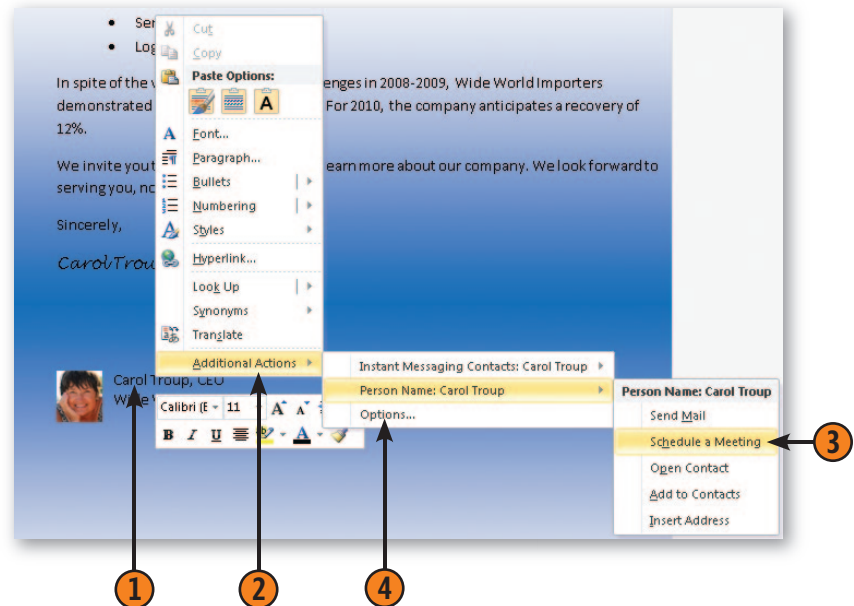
• Ser
• Log

In spite of the v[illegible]enges in 2008-2009, Wide World Importers demonstrated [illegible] For 2010, the company anticipates a recovery of 12%.

We invite yout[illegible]earn more about our company. We look forward to serving you, no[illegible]

Sincerely,

CarolTrou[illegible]

Carol Troup, CEO
Wide W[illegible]

Cut
Copy
Paste Options:
Font...
Paragraph...
Bullets
Numbering
Styles
Hyperlink...
Look Up
Synonyms
Translate
Additional Actions

Calibri (E
11
A A
B I U

Instant Messaging Contacts: Carol Troup
Person Name: Carol Troup
Options...

Person Name: Carol Troup
Send Mail
Schedule a Meeting
Open Contact
Add to Contacts
Insert Address

3
1
2
4